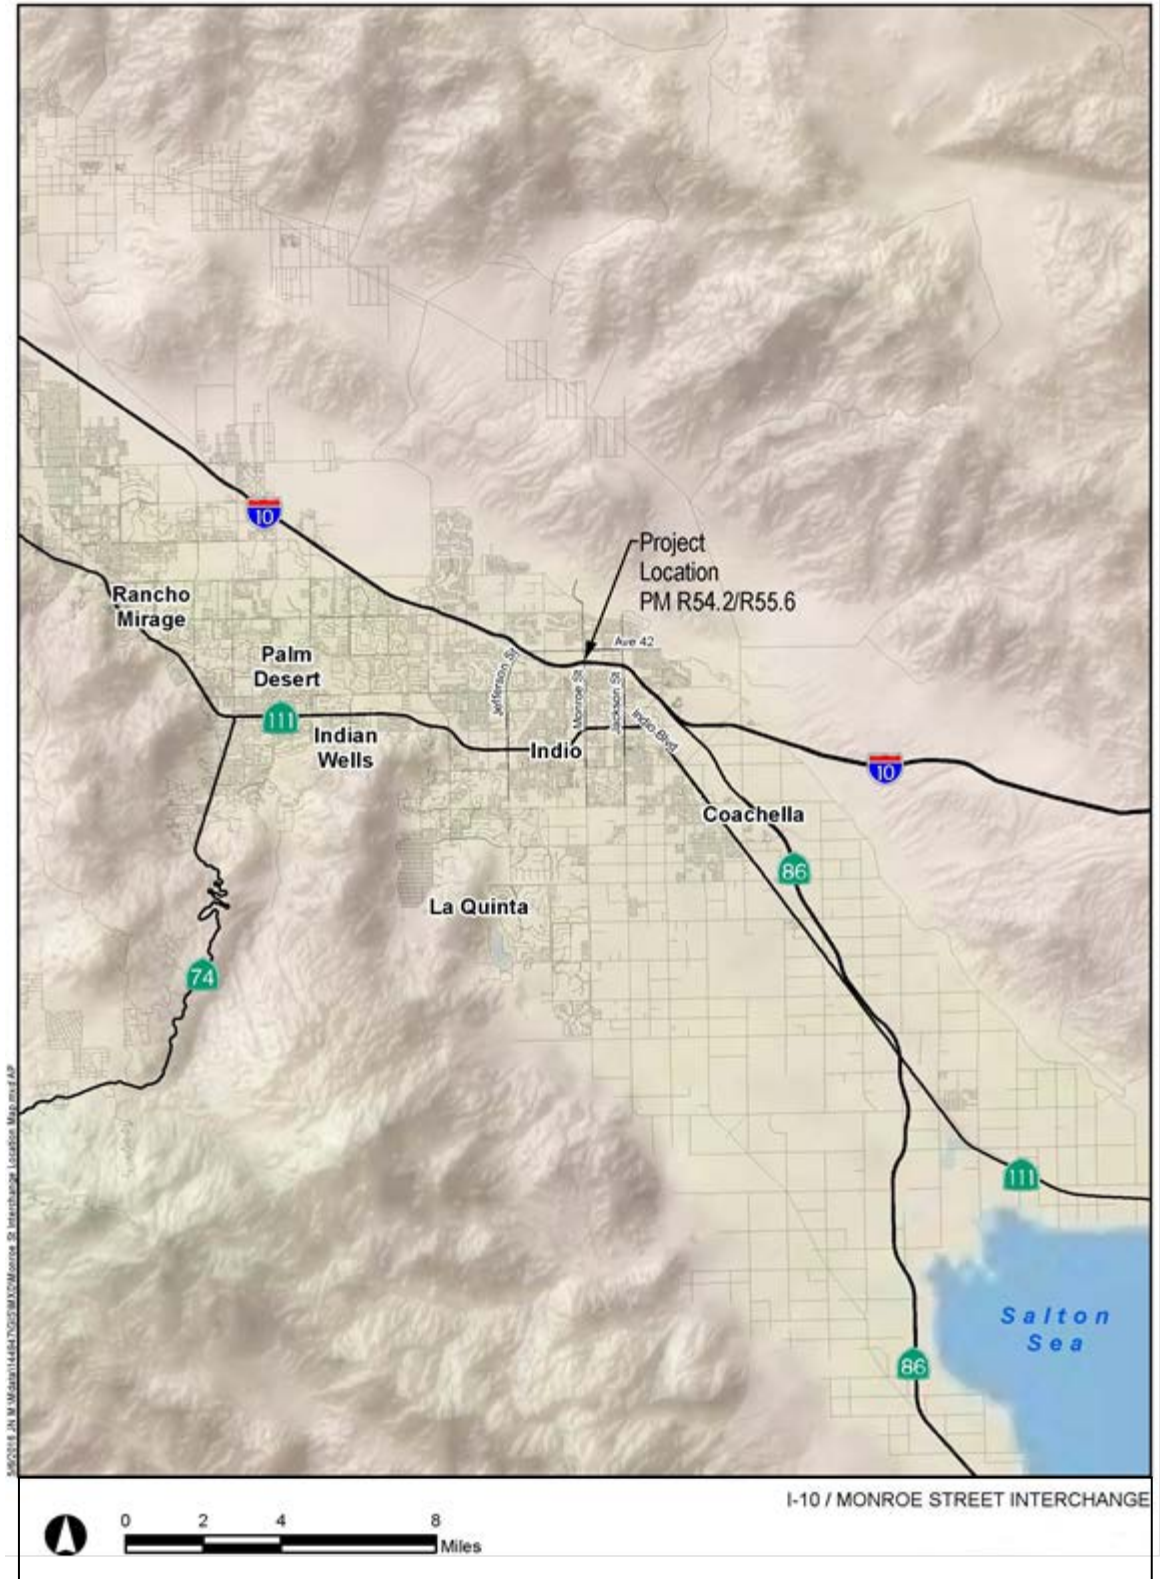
10

Project Location PM R54.2/R55.6

Ave 42

Rancho Mirage

Palm Desert

Jefferson St

Monroe St

Jackson St

Indio Blvd

111

Indian Wells

Indio

10

Coachella

86

La Quinta

74

111

Salton Sea

86

5/6/2016 JN M:\Mdata\144847\GIS\MXD\Monroe St Interchange Location Map.mxd AP

I-10 / MONROE STREET INTERCHANGE

0 2 4 8 Miles